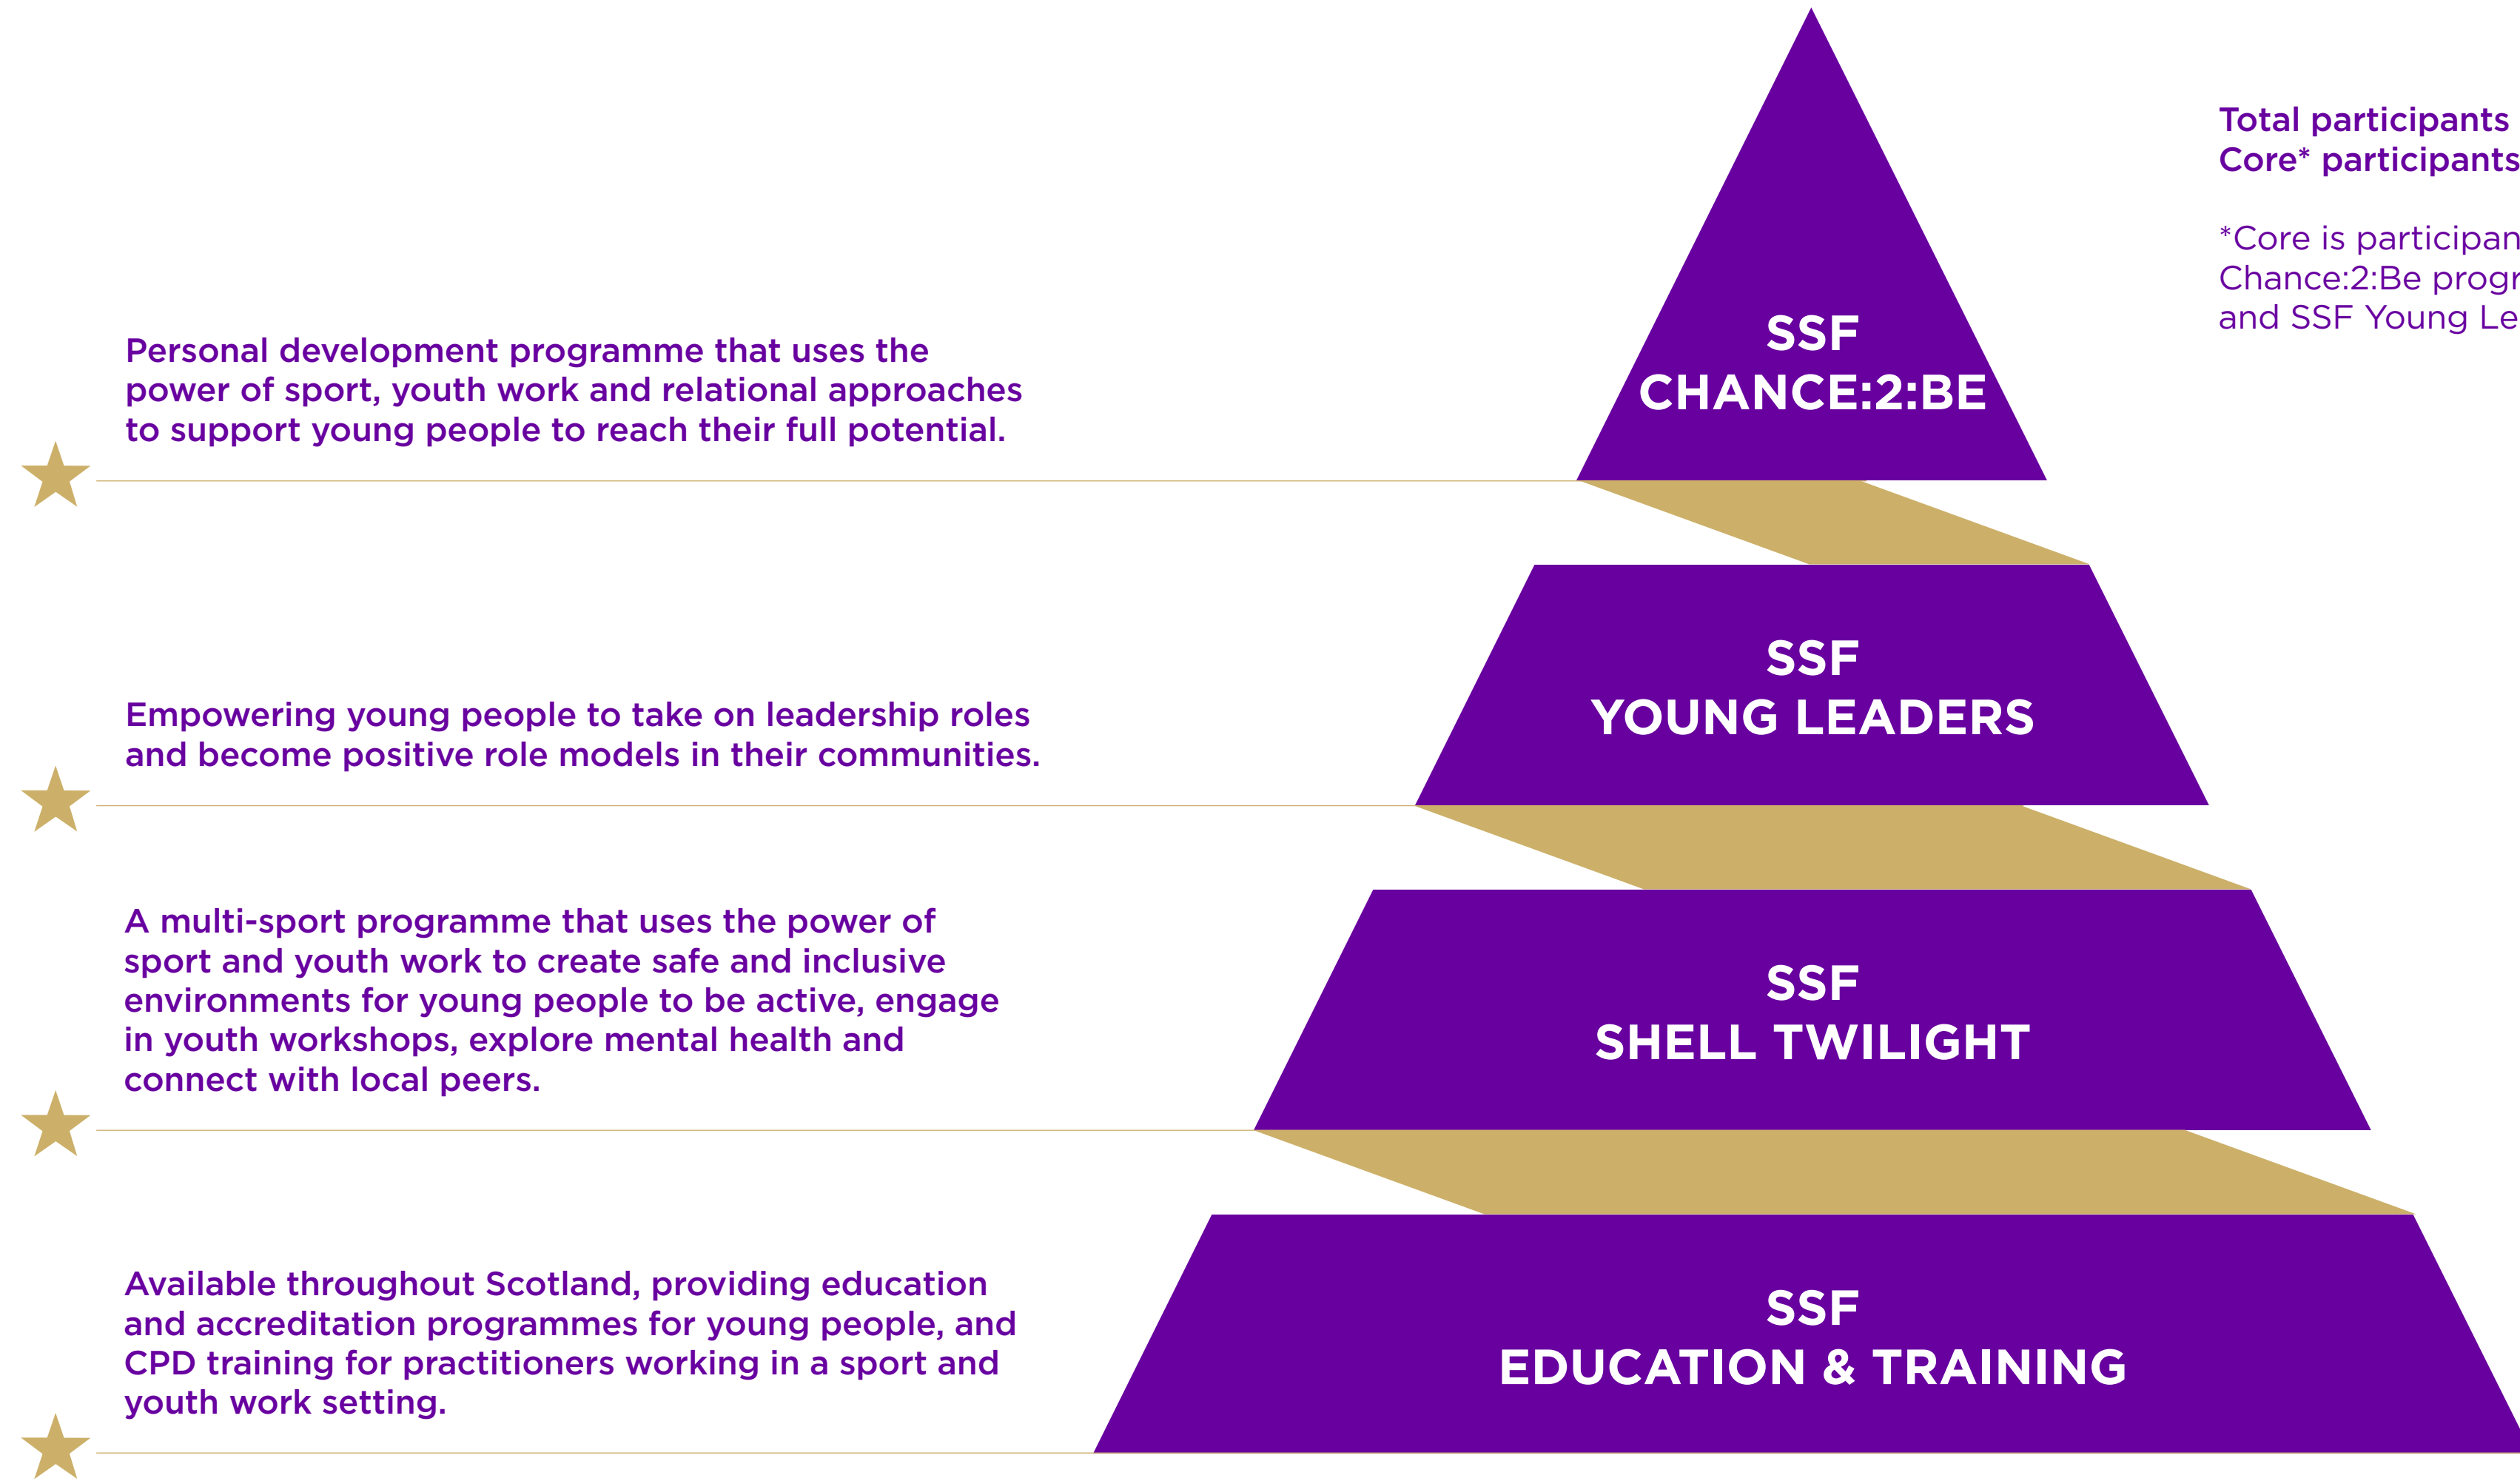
Total participants
Core* participants

*Core is participan
Chance:2:Be progr
and SSF Young Le

SSF
CHANCE:2:BE

Personal development programme that uses the power of sport, youth work and relational approaches to support young people to reach their full potential.

SSF
YOUNG LEADERS

Empowering young people to take on leadership roles and become positive role models in their communities.

SSF
SHELL TWILIGHT

A multi-sport programme that uses the power of sport and youth work to create safe and inclusive environments for young people to be active, engage in youth workshops, explore mental health and connect with local peers.

SSF
EDUCATION & TRAINING

Available throughout Scotland, providing education and accreditation programmes for young people, and CPD training for practitioners working in a sport and youth work setting.